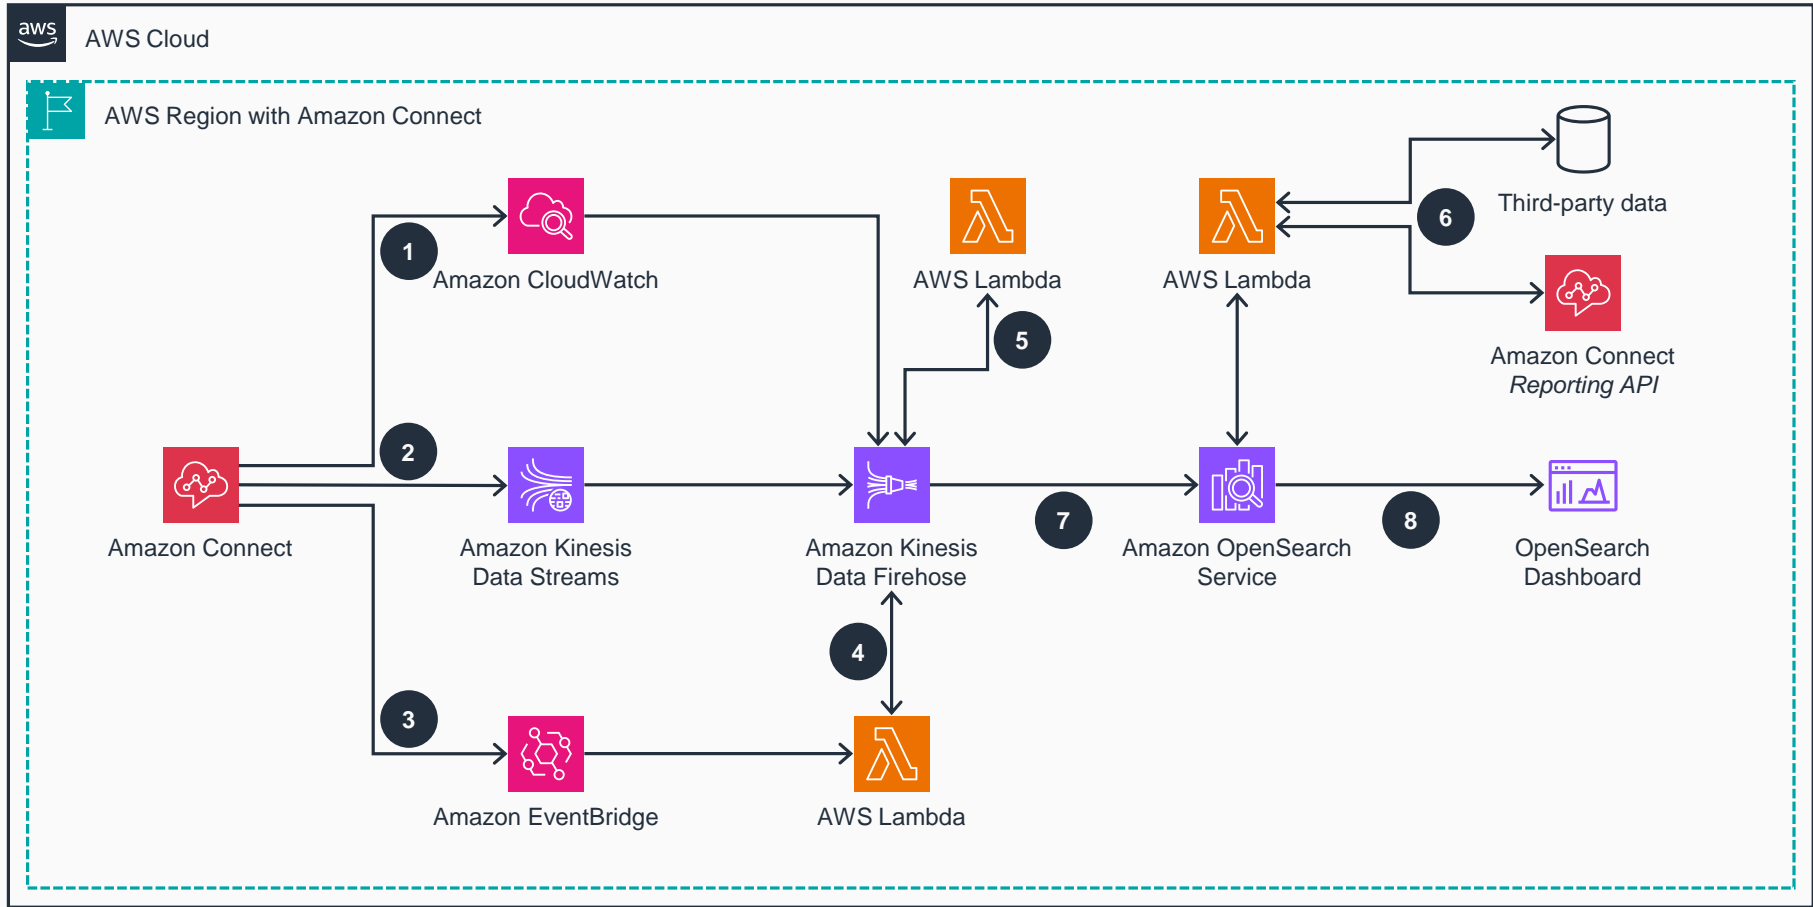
aws AWS Cloud

AWS Region with Amazon Connect

1 Amazon CloudWatch

AWS Lambda

AWS Lambda

6 Third-party data

Amazon Connect Reporting API

5

2

Amazon Connect

Amazon Kinesis Data Streams

Amazon Kinesis Data Firehose

7

Amazon OpenSearch Service

8

OpenSearch Dashboard

4

3

Amazon EventBridge

AWS Lambda